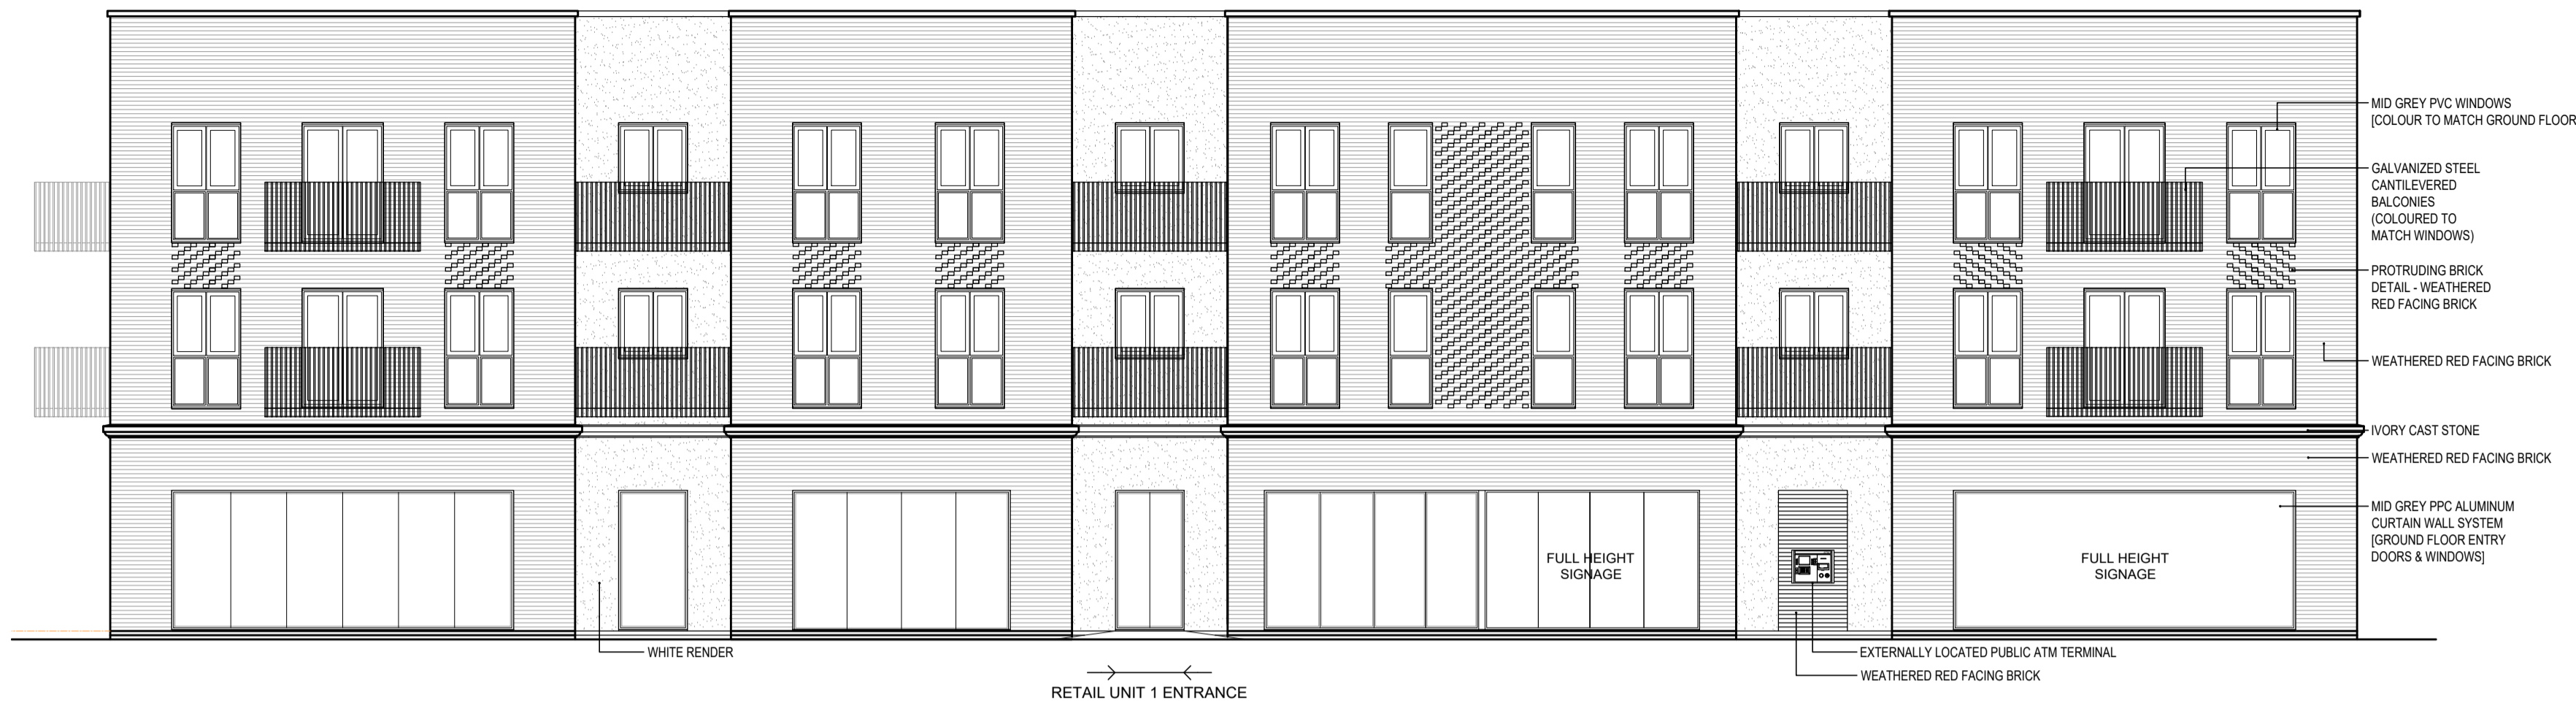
MID GREY PVC WINDOWS
[COLOUR TO MATCH GROUND FLOOR

GALVANIZED STEEL CANTILEVERED BALCONIES (COLOURED TO MATCH WINDOWS)

PROTRUDING BRICK DETAIL - WEATHERED RED FACING BRICK

WEATHERED RED FACING BRICK

IVORY CAST STONE

WEATHERED RED FACING BRICK

MID GREY PPC ALUMINUM CURTAIN WALL SYSTEM [GROUND FLOOR ENTRY DOORS & WINDOWS]

FULL HEIGHT SIGNAGE

FULL HEIGHT SIGNAGE

WHITE RENDER

RETAIL UNIT 1 ENTRANCE

EXTERNALLY LOCATED PUBLIC ATM TERMINAL

WEATHERED RED FACING BRICK